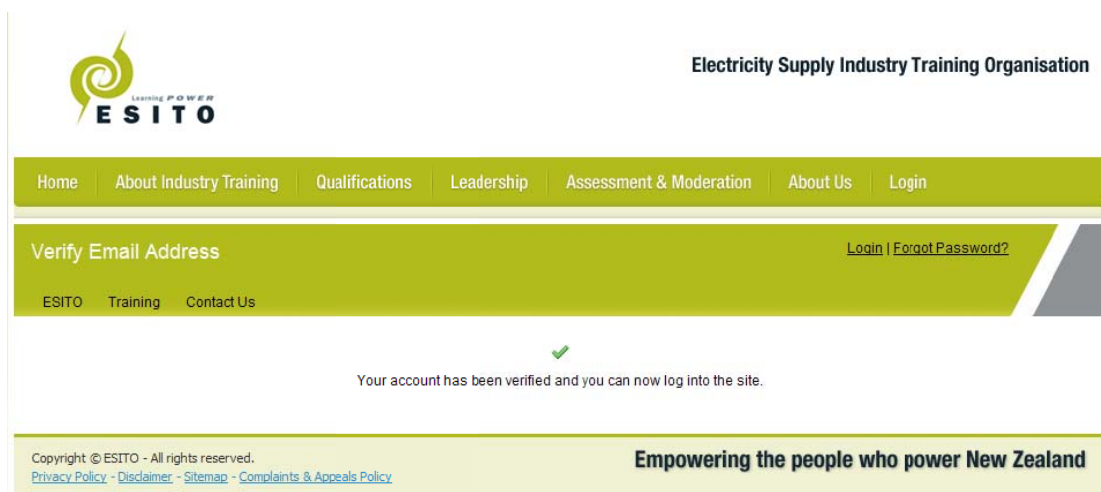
Learning POWER
ESITO

Electricity Supply Industry Training Organisation

Home | About Industry Training | Qualifications | Leadership | Assessment & Moderation | About Us | Login

Verify Email Address

Login | Forgot Password?

ESITO Training Contact Us

Your account has been verified and you can now log into the site.

Copyright © ESITO - All rights reserved.
Privacy Policy - Disclaimer - Sitemap - Complaints & Appeals Policy

Empowering the people who power New Zealand